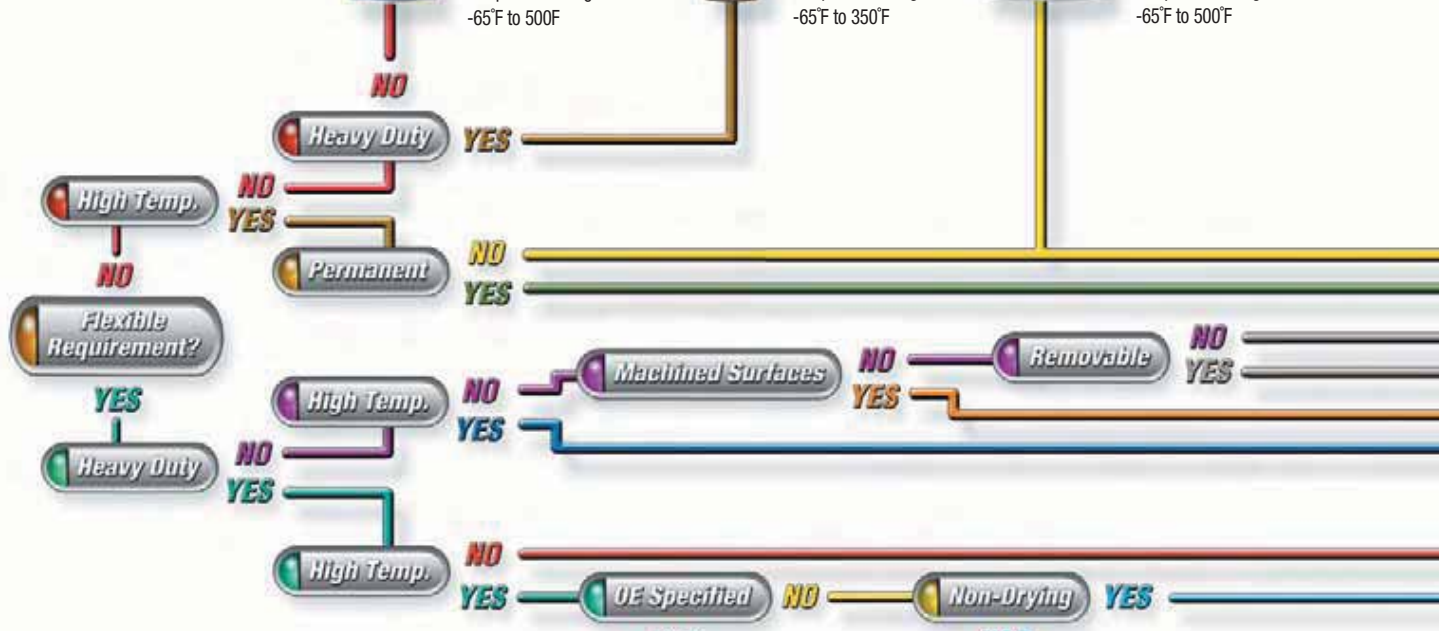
-65˚F to 500F

-65˚F to 350˚F

-65˚F to 500˚F

NO

Heavy Duty

YES

High Temp.

NO

YES

Permanent

NO

YES

NO

Flexible Requirement?

YES

Machined Surfaces

NO

Removable

NO

YES

High Temp.

NO

YES

YES

Heavy Duty

NO

YES

High Temp.

NO

YES

OE Specified

NO

Non-Drying

YES